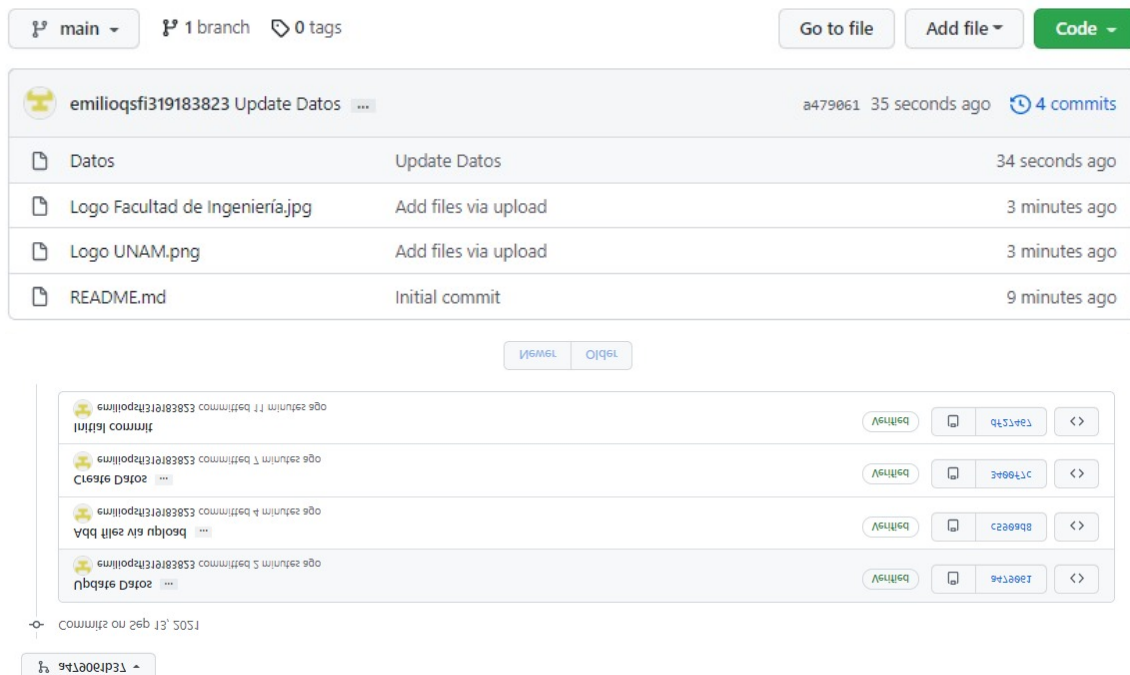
main 1 branch 0 tags Go to file Add file Code

emilioqsfi319183823 Update Datos ... a479061 35 seconds ago 4 commits

| | | |
|---|---|---|
| Datos | Update Datos | 34 seconds ago |
| Logo Facultad de Ingeniería.jpg | Add files via upload | 3 minutes ago |
| Logo UNAM.png | Add files via upload | 3 minutes ago |
| README.md | Initial commit | 9 minutes ago |

Newer Older

Initial commit
emilioqsfi319183823 committed 11 minutes ago
Verified df27467

Create Datos ...
emilioqsfi319183823 committed 7 minutes ago
Verified 3460f7c

Add files via upload ...
emilioqsfi319183823 committed 4 minutes ago
Verified c5968d8

Update Datos ...
emilioqsfi319183823 committed 2 minutes ago
Verified a479061

Commits on Sep 13, 2021

a479061b37